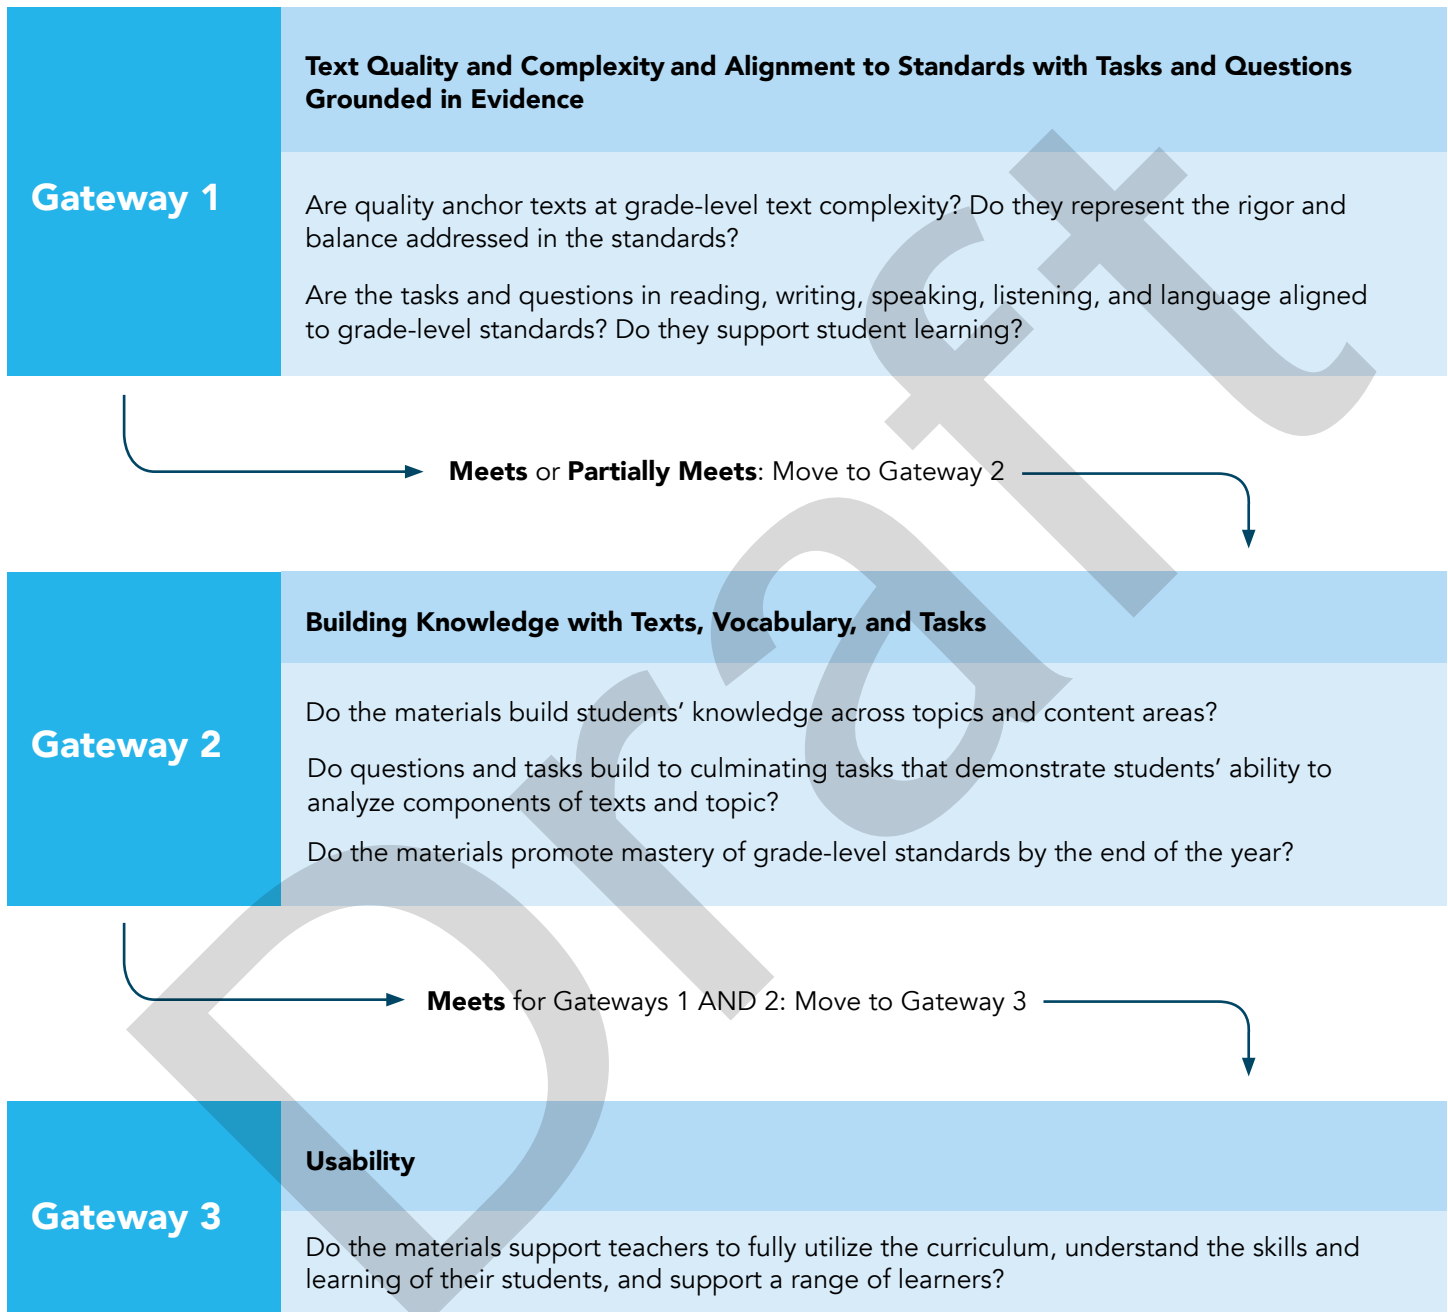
Gateway 1

Text Quality and Complexity and Alignment to Standards with Tasks and Questions Grounded in Evidence

Are quality anchor texts at grade-level text complexity? Do they represent the rigor and balance addressed in the standards?

Are the tasks and questions in reading, writing, speaking, listening, and language aligned to grade-level standards? Do they support student learning?

Meets or Partially Meets: Move to Gateway 2

Gateway 2

Building Knowledge with Texts, Vocabulary, and Tasks

Do the materials build students' knowledge across topics and content areas?

Do questions and tasks build to culminating tasks that demonstrate students' ability to analyze components of texts and topic?

Do the materials promote mastery of grade-level standards by the end of the year?

Meets for Gateways 1 AND 2: Move to Gateway 3

Gateway 3

Usability

Do the materials support teachers to fully utilize the curriculum, understand the skills and learning of their students, and support a range of learners?

Draft